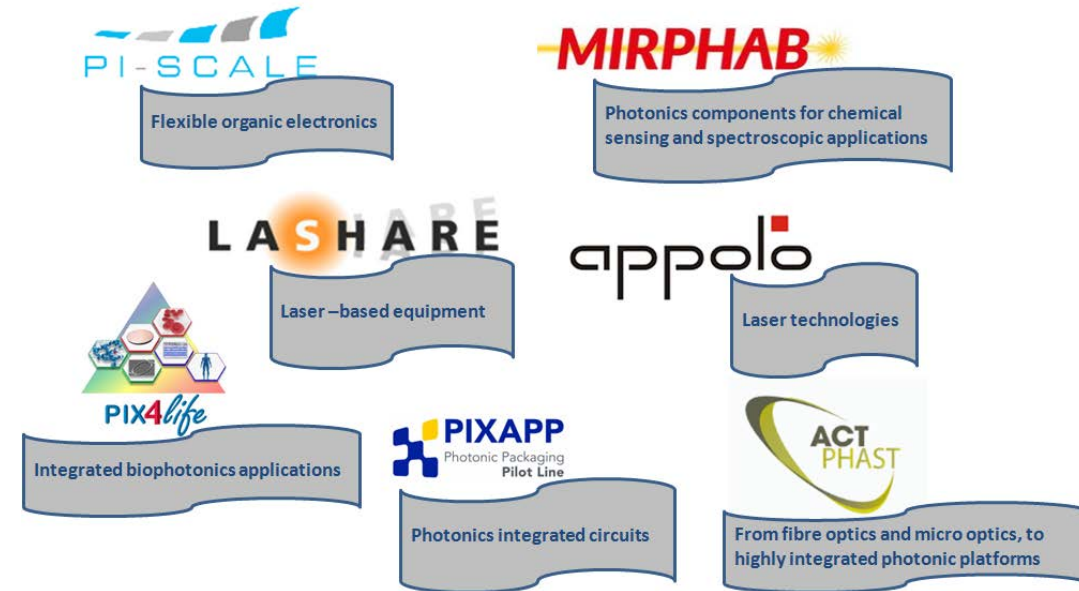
PI-SCALE

Flexible organic electronics

MIRPHAB

Photonics components for chemical sensing and spectroscopic applications

LASHARE

Laser –based equipment

appolo

Laser technologies

PIX4life

Integrated biophotonics applications

PIXAPP
Photonic Packaging
Pilot Line

Photonics integrated circuits

ACT PHAST

From fibre optics and micro optics, to highly integrated photonic platforms